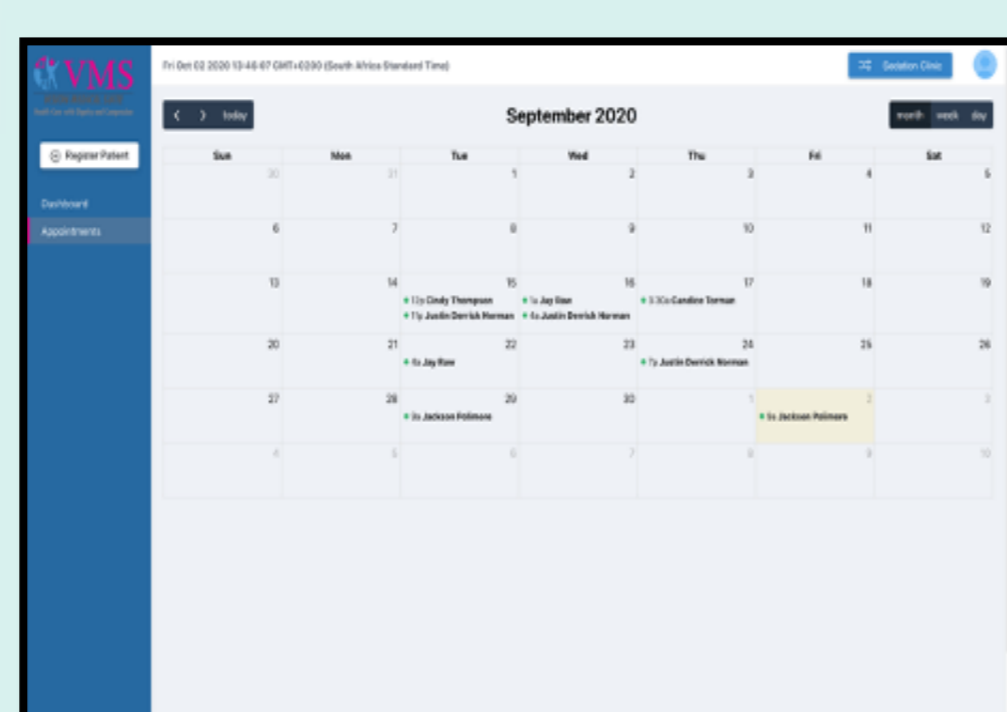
VMS
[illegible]
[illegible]

Register Patient

Dashboard

Appointments

Fri Oct 02 2020 13:46:07 GMT+0200 (South Africa Standard Time)

Sedation Clinic

< > today

September 2020

month week day

| Sun | Mon | Tue | Wed | Thu | Fri | Sat |
|---|---|---|---|---|---|---|
| 30 | 31 | 1 | 2 | 3 | 4 | 5 |
| 6 | 7 | 8 | 9 | 10 | 11 | 12 |
| 13 | 14 | 15 • 12p Cindy Thompson • 11p Justin Derrick Norman | 16 • 1a Jay Rae • 4a Justin Derrick Norman | 17 • 3:30a Candice Torman | 18 | 19 |
| 20 | 21 | 22 • 4a Jay Rae | 23 | 24 • 7a Justin Derrick Norman | 25 | 26 |
| 27 | 28 | 29 • 3a Jackson Polimore | 30 | 1 | 2 • 5a Jackson Polimore | 3 |
| 4 | 5 | 6 | 7 | 8 | 9 | 10 |